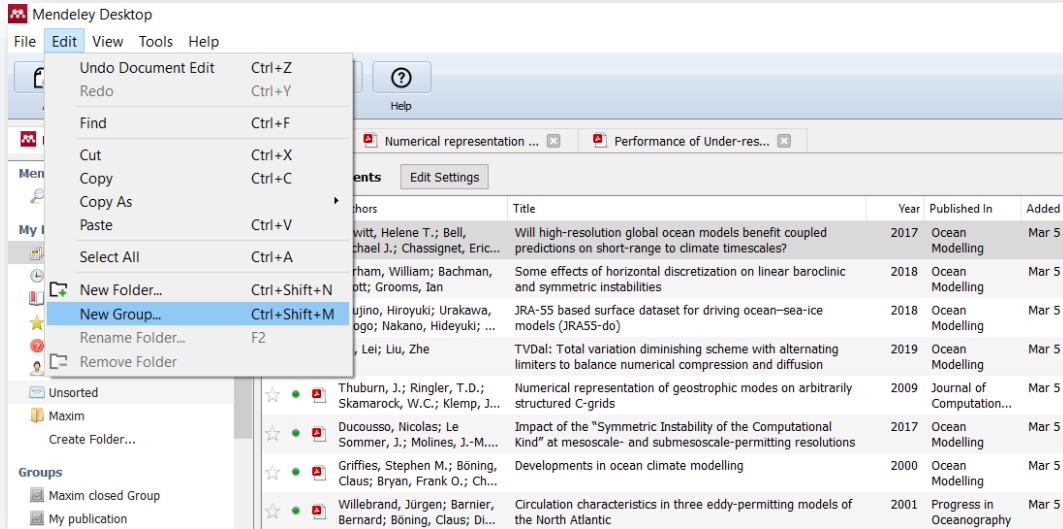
Mendeley Desktop

File Edit View Tools Help

Undo Document Edit Ctrl+Z
Redo Ctrl+Y
Find Ctrl+F
Cut Ctrl+X
Copy Ctrl+C
Copy As
Paste Ctrl+V
Select All Ctrl+A
New Folder... Ctrl+Shift+N
New Group... Ctrl+Shift+M
Rename Folder... F2
Remove Folder

Help

Numerical representation ...
Performance of Under-res...

ents
Edit Settings

Men
My

Unsorted
Maxim
Create Folder...

Groups
Maxim closed Group
My publication

| thors | Title | Year | Published In | Added |
|---|---|---|---|---|
| witt, Helene T.; Bell, chael J.; Chassignet, Eric... | Will high-resolution global ocean models benefit coupled predictions on short-range to climate timescales? | 2017 | Ocean Modelling | Mar 5 |
| rham, William; Bachman, ott; Grooms, Ian | Some effects of horizontal discretization on linear baroclinic and symmetric instabilities | 2018 | Ocean Modelling | Mar 5 |
| ujino, Hiroyuki; Urakawa, ogo; Nakano, Hideyuki; ... | JRA-55 based surface dataset for driving ocean–sea-ice models (JRA55-do) | 2018 | Ocean Modelling | Mar 5 |
| , Lei; Liu, Zhe | TVDal: Total variation diminishing scheme with alternating limiters to balance numerical compression and diffusion | 2019 | Ocean Modelling | Mar 5 |
| Thuburn, J.; Ringler, T.D.; Skamarock, W.C.; Klemp, J.... | Numerical representation of geostrophic modes on arbitrarily structured C-grids | 2009 | Journal of Computation... | Mar 5 |
| Ducousso, Nicolas; Le Sommer, J.; Molines, J.-M.... | Impact of the "Symmetric Instability of the Computational Kind" at mesoscale- and submesoscale-permitting resolutions | 2017 | Ocean Modelling | Mar 5 |
| Griffies, Stephen M.; Böning, Claus; Bryan, Frank O.; Ch... | Developments in ocean climate modelling | 2000 | Ocean Modelling | Mar 5 |
| Willebrand, Jürgen; Barnier, Bernard; Böning, Claus; Di... | Circulation characteristics in three eddy-permitting models of the North Atlantic | 2001 | Progress in Oceanography | Mar 5 |